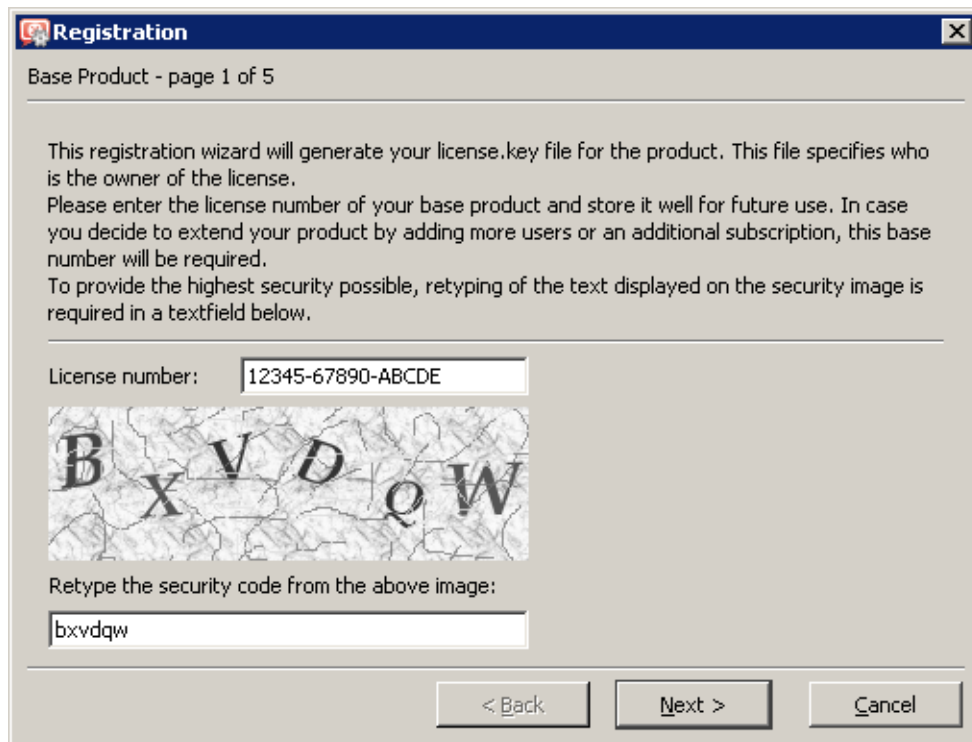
Registration

Base Product - page 1 of 5

This registration wizard will generate your license.key file for the product. This file specifies who is the owner of the license.
Please enter the license number of your base product and store it well for future use. In case you decide to extend your product by adding more users or an additional subscription, this base number will be required.
To provide the highest security possible, retyping of the text displayed on the security image is required in a textfield below.

License number: 12345-67890-ABCDE

B X V D Q W

Retype the security code from the above image:

bxvdqw

< Back

Next >

Cancel